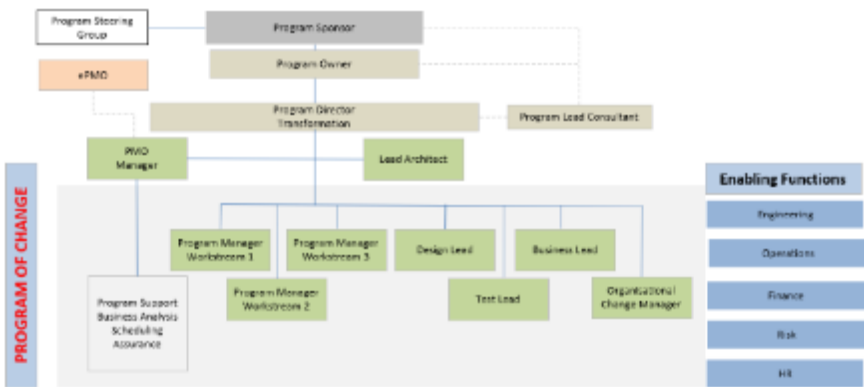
Program Steering Group

Program Sponsor

Program Owner

ePMO

Program Director Transformation

Program Lead Consultant

PMO Manager

Lead Architect

PROGRAM OF CHANGE

Enabling Functions

Engineering

Operations

Finance

Risk

HR

Program Manager Workstream 1

Program Manager Workstream 3

Design Lead

Business Lead

Program Manager Workstream 2

Test Lead

Organizational Change Manager

Program Support Business Analysis Scheduling Assurance